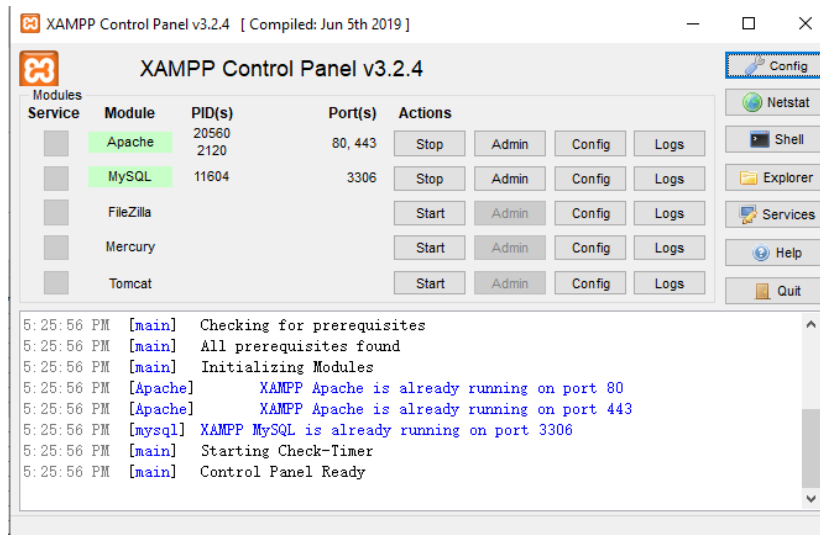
XAMPP Control Panel v3.2.4 [ Compiled: Jun 5th 2019 ]

XAMPP Control Panel v3.2.4

Config
Netstat
Shell
Explorer
Services
Help
Quit

Modules

| Service | Module | PID(s) | Port(s) | Actions | | | |
|---|---|---|---|---|---|---|---|
| | Apache | 20560 2120 | 80, 443 | Stop | Admin | Config | Logs |
| | MySQL | 11604 | 3306 | Stop | Admin | Config | Logs |
| | FileZilla | | | Start | Admin | Config | Logs |
| | Mercury | | | Start | Admin | Config | Logs |
| | Tomcat | | | Start | Admin | Config | Logs |

5:25:56 PM [main] Checking for prerequisites
5:25:56 PM [main] All prerequisites found
5:25:56 PM [main] Initializing Modules
5:25:56 PM [Apache] XAMPP Apache is already running on port 80
5:25:56 PM [Apache] XAMPP Apache is already running on port 443
5:25:56 PM [mysql] XAMPP MySQL is already running on port 3306
5:25:56 PM [main] Starting Check-Timer
5:25:56 PM [main] Control Panel Ready